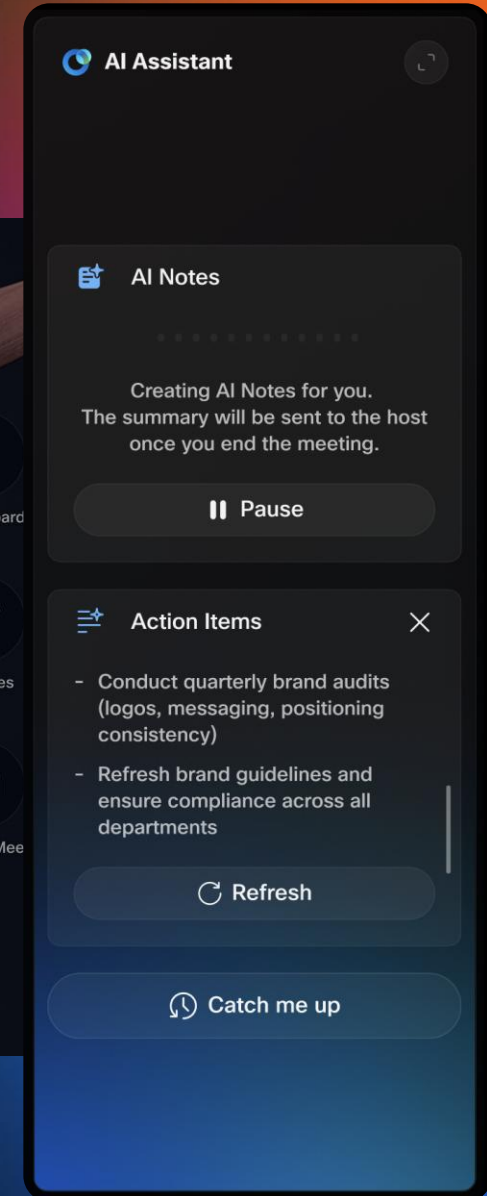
AI Assistant

AI Notes

Creating AI Notes for you.
The summary will be sent to the host once you end the meeting.

Pause

Action Items

- Conduct quarterly brand audits (logos, messaging, positioning consistency)

- Refresh brand guidelines and ensure compliance across all departments

Refresh

Catch me up

ard

es

Mee